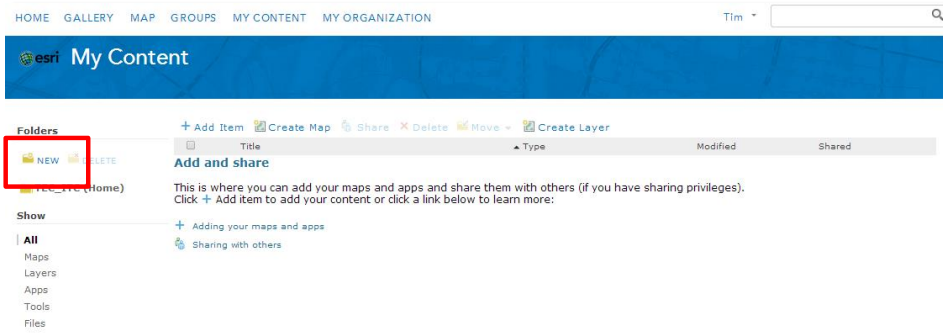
HOME GALLERY MAP GROUPS MY CONTENT MY ORGANIZATION

Tim

esri My Content

Folders

NEW DELETE

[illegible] (Home)

Show

All
Maps
Layers
Apps
Tools
Files

+ Add Item Create Map Share × Delete Move Create Layer

| | Title | ▲Type | Modified | Shared |
|---|---|---|---|---|

Add and share

This is where you can add your maps and apps and share them with others (if you have sharing privileges).
Click + Add item to add your content or click a link below to learn more:

+ Adding your maps and apps

Sharing with others